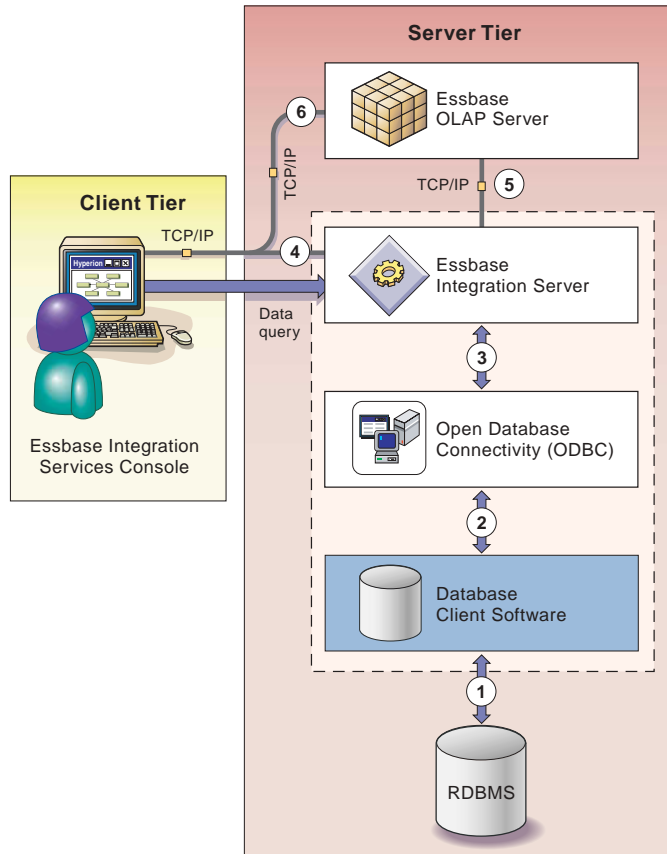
Server Tier

Essbase OLAP Server

6

TCP/IP

TCP/IP

5

Client Tier

TCP/IP

4

Hyperion

Essbase Integration Server

Data query

3

Open Database Connectivity (ODBC)

2

Database Client Software

Essbase Integration Services Console

1

RDBMS